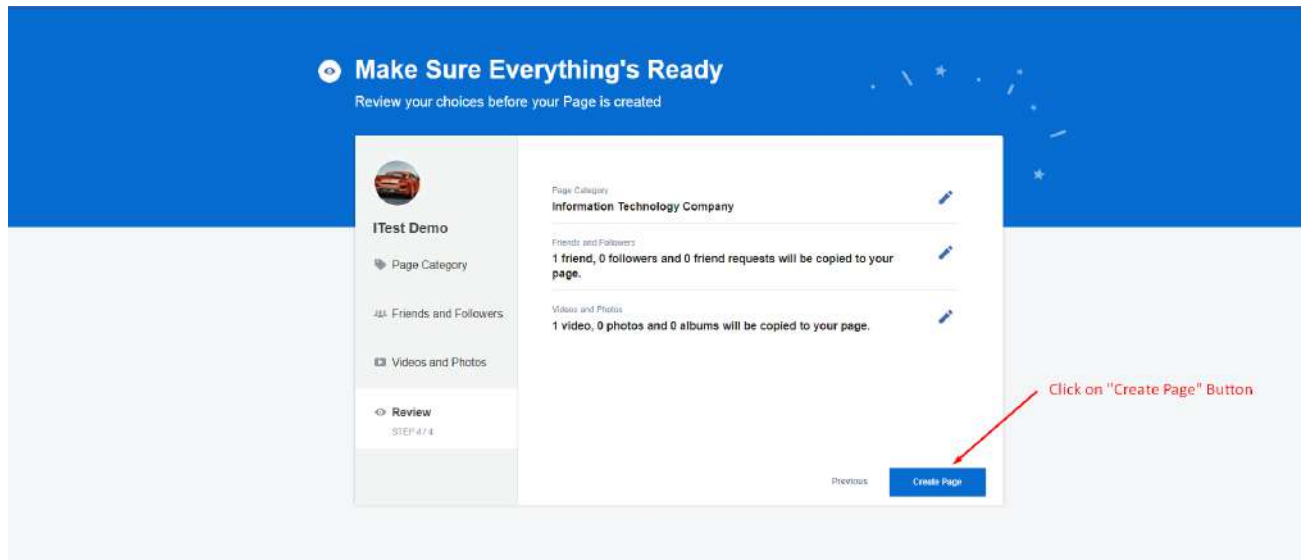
Make Sure Everything's Ready

Review your choices before your Page is created

ITest Demo

Page Category

Friends and Followers

Videos and Photos

Review

STEP 4 / 4

Page Category
Information Technology Company

Friends and Followers
1 friend, 0 followers and 0 friend requests will be copied to your page.

Videos and Photos
1 video, 0 photos and 0 albums will be copied to your page.

Click on "Create Page" Button

Previous

Create Page